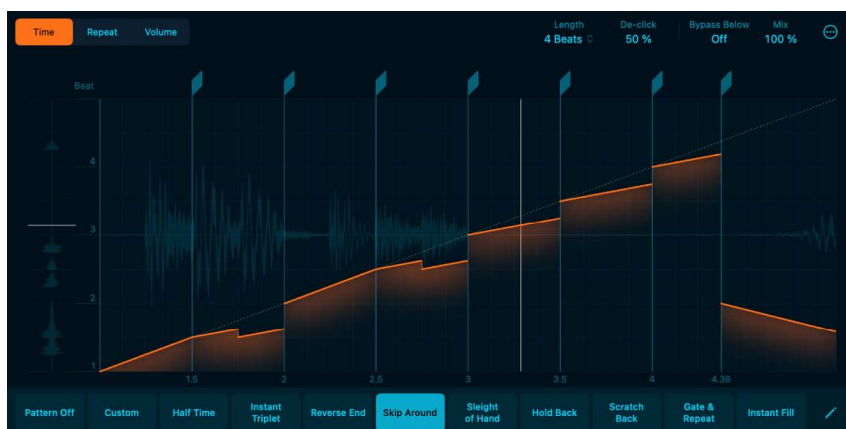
Time Repeat Volume

Length 4 Beats
De-click 50 %
Bypass Below Off
Mix 100 %

Beat
4
3
2
1

1.5 2 2.5 3 3.5 4 4.38

Pattern Off | Custom | Half Time | Instant Triplet | Reverse End | Skip Around | Sleight of Hand | Hold Back | Scratch Back | Gate & Repeat | Instant Fill